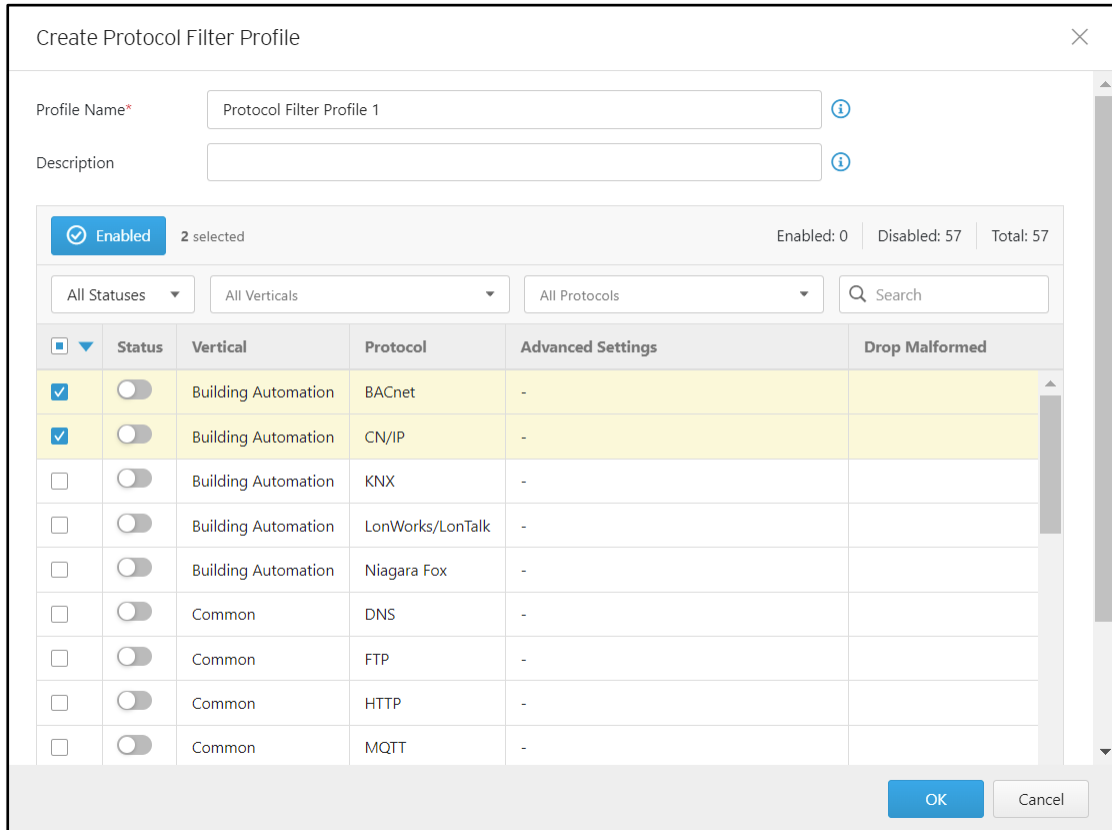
Create Protocol Filter Profile

Profile Name*
Protocol Filter Profile 1

Description

Enabled 2 selected Enabled: 0 Disabled: 57 Total: 57

All Statuses
All Verticals
All Protocols
Search

| | Status | Vertical | Protocol | Advanced Settings | Drop Malformed |
|---|---|---|---|---|---|
| | | Building Automation | BACnet | - | |
| | | Building Automation | CN/IP | - | |
| | | Building Automation | KNX | - | |
| | | Building Automation | LonWorks/LonTalk | - | |
| | | Building Automation | Niagara Fox | - | |
| | | Common | DNS | - | |
| | | Common | FTP | - | |
| | | Common | HTTP | - | |
| | | Common | MQTT | - | |

OK
Cancel